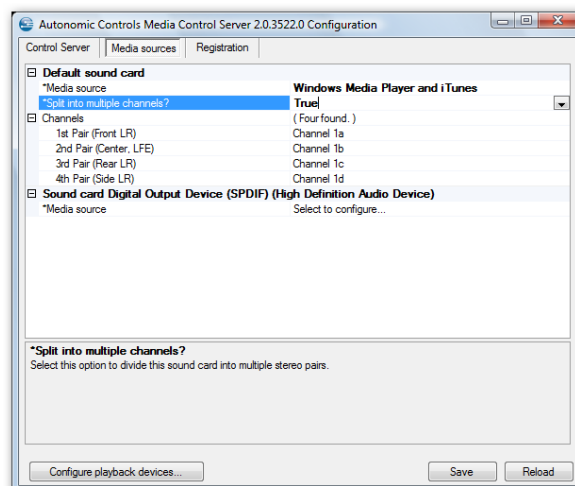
Autonomic Controls Media Control Server 2.0.3522.0 Configuration

Control Server | Media sources | Registration

| | |
|---|---|
| ⊟ Default sound card | |
| *Media source | Windows Media Player and iTunes |
| *Split into multiple channels? | True |
| ⊟ Channels | ( Four found. ) |
| 1st Pair (Front LR) | Channel 1a |
| 2nd Pair (Center, LFE) | Channel 1b |
| 3rd Pair (Rear LR) | Channel 1c |
| 4th Pair (Side LR) | Channel 1d |
| ⊟ Sound card Digital Output Device (SPDIF) (High Definition Audio Device) | |
| *Media source | Select to configure... |

*Split into multiple channels?
Select this option to divide this sound card into multiple stereo pairs.

Configure playback devices...

Save

Reload